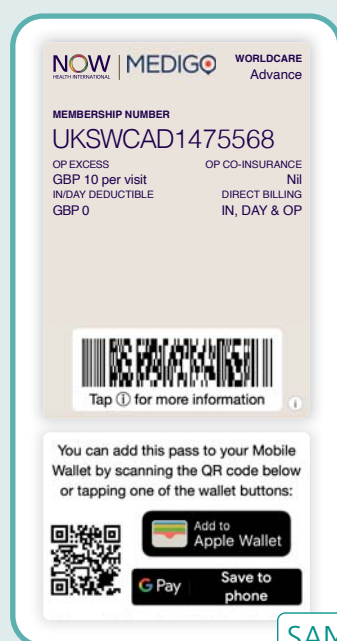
NOW HEALTH INTERNATIONAL | MEDIGO WORLDCARE Advance

MEMBERSHIP NUMBER
UKSWCAD1475568

OP EXCESS
GBP 10 per visit
OP CO-INSURANCE
Nil
IN/DAY DEDUCTIBLE
GBP 0
DIRECT BILLING
IN, DAY & OP

Tap ⓘ for more information

You can add this pass to your Mobile Wallet by scanning the QR code below or tapping one of the wallet buttons:

Add to Apple Wallet

G Pay Save to phone

SAM